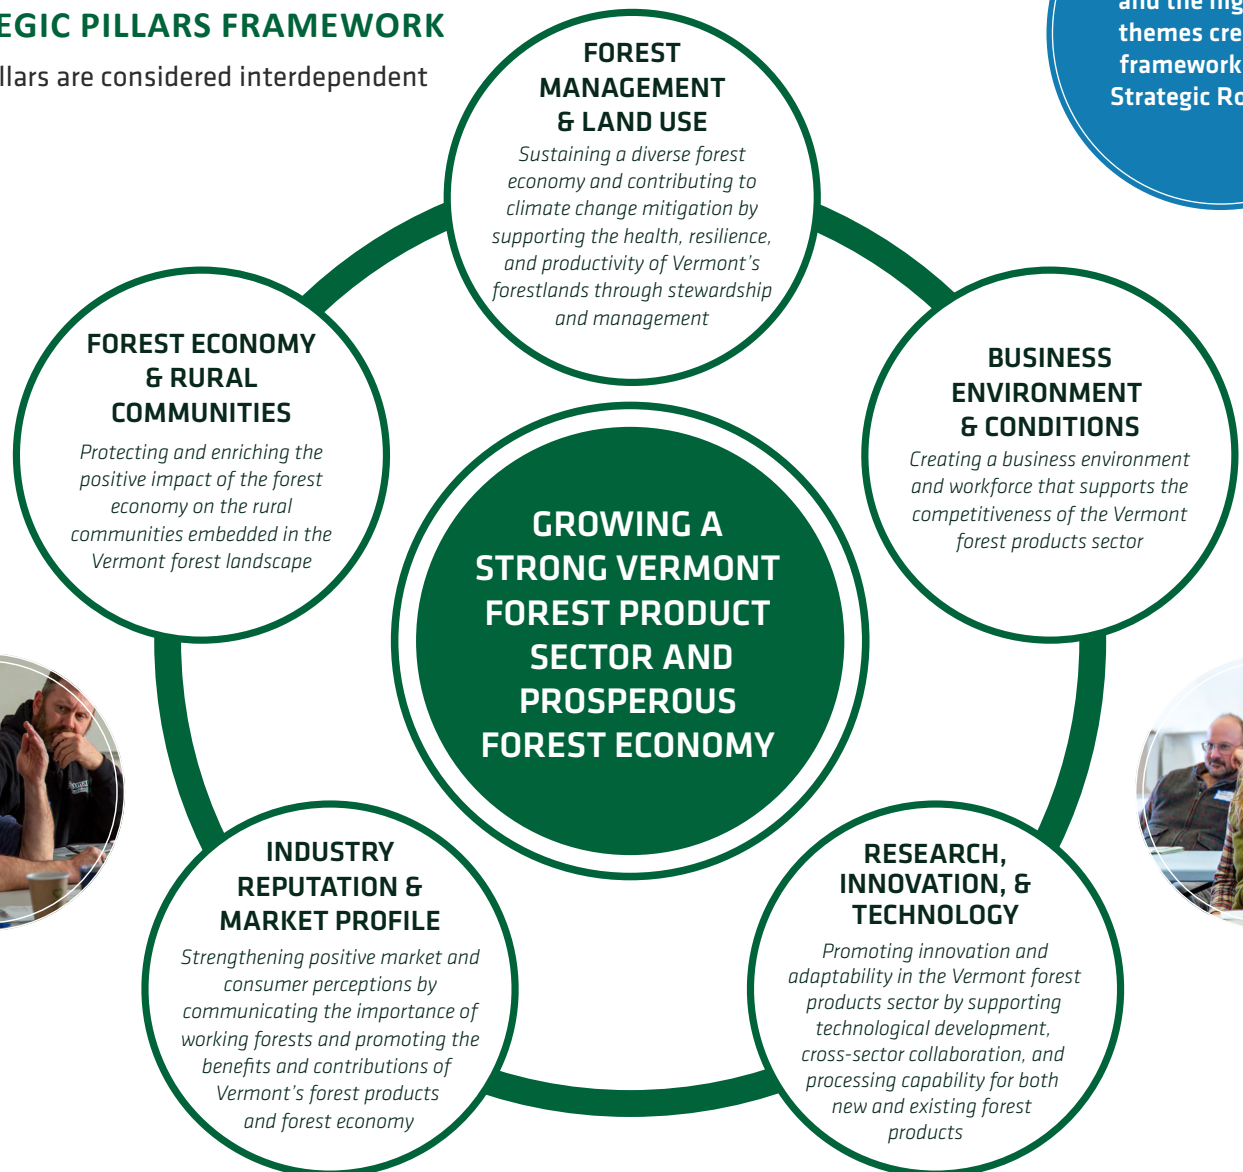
EGIC PILLARS FRAMEWORK

llars are considered interdependent

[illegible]
themes cre
framework
Strategic Ro

FOREST MANAGEMENT & LAND USE

Sustaining a diverse forest economy and contributing to climate change mitigation by supporting the health, resilience, and productivity of Vermont's forestlands through stewardship and management

FOREST ECONOMY & RURAL COMMUNITIES

Protecting and enriching the positive impact of the forest economy on the rural communities embedded in the Vermont forest landscape

BUSINESS ENVIRONMENT & CONDITIONS

Creating a business environment and workforce that supports the competitiveness of the Vermont forest products sector

GROWING A STRONG VERMONT FOREST PRODUCT SECTOR AND PROSPEROUS FOREST ECONOMY

INDUSTRY REPUTATION & MARKET PROFILE

Strengthening positive market and consumer perceptions by communicating the importance of working forests and promoting the benefits and contributions of Vermont's forest products and forest economy

RESEARCH, INNOVATION, & TECHNOLOGY

Promoting innovation and adaptability in the Vermont forest products sector by supporting technological development, cross-sector collaboration, and processing capability for both new and existing forest products